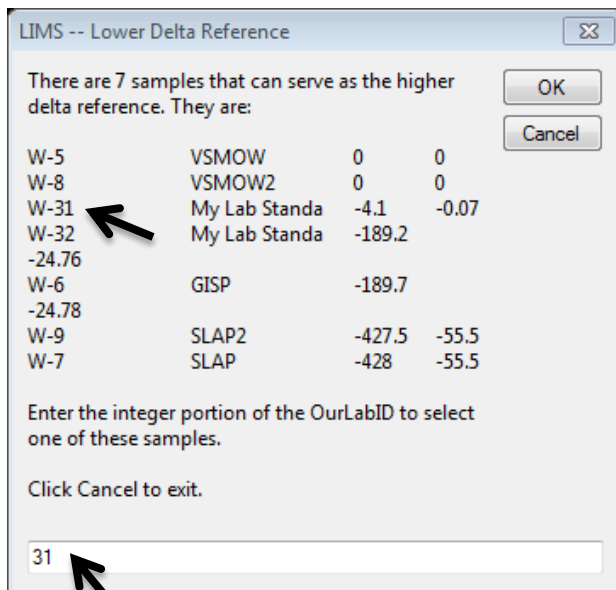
LIMS -- Lower Delta Reference

There are 7 samples that can serve as the higher delta reference. They are:

W-5 VSMOW 0 0
W-8 VSMOW2 0 0
W-31 My Lab Standa -4.1 -0.07
W-32 My Lab Standa -189.2
-24.76
W-6 GISP -189.7
-24.78
W-9 SLAP2 -427.5 -55.5
W-7 SLAP -428 -55.5

Enter the integer portion of the OurLabID to select one of these samples.

Click Cancel to exit.

OK

Cancel

31